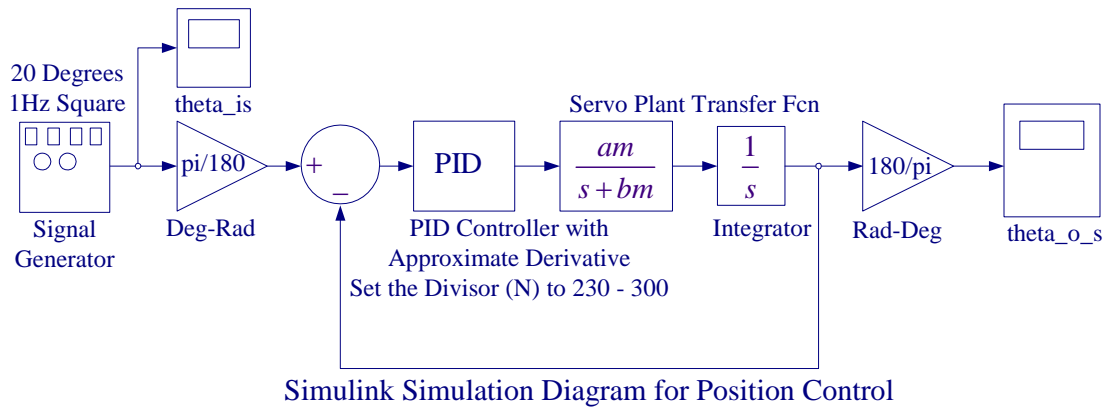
20 Degrees
1Hz Square

theta_is

Signal Generator

pi/180

Deg-Rad

+
–

PID

PID Controller with Approximate Derivative
Set the Divisor (N) to 230 - 300

Servo Plant Transfer Fcn

$\frac{am}{s+bm}$

$\frac{1}{s}$

Integrator

180/pi

Rad-Deg

theta_o_s

Simulink Simulation Diagram for Position Control